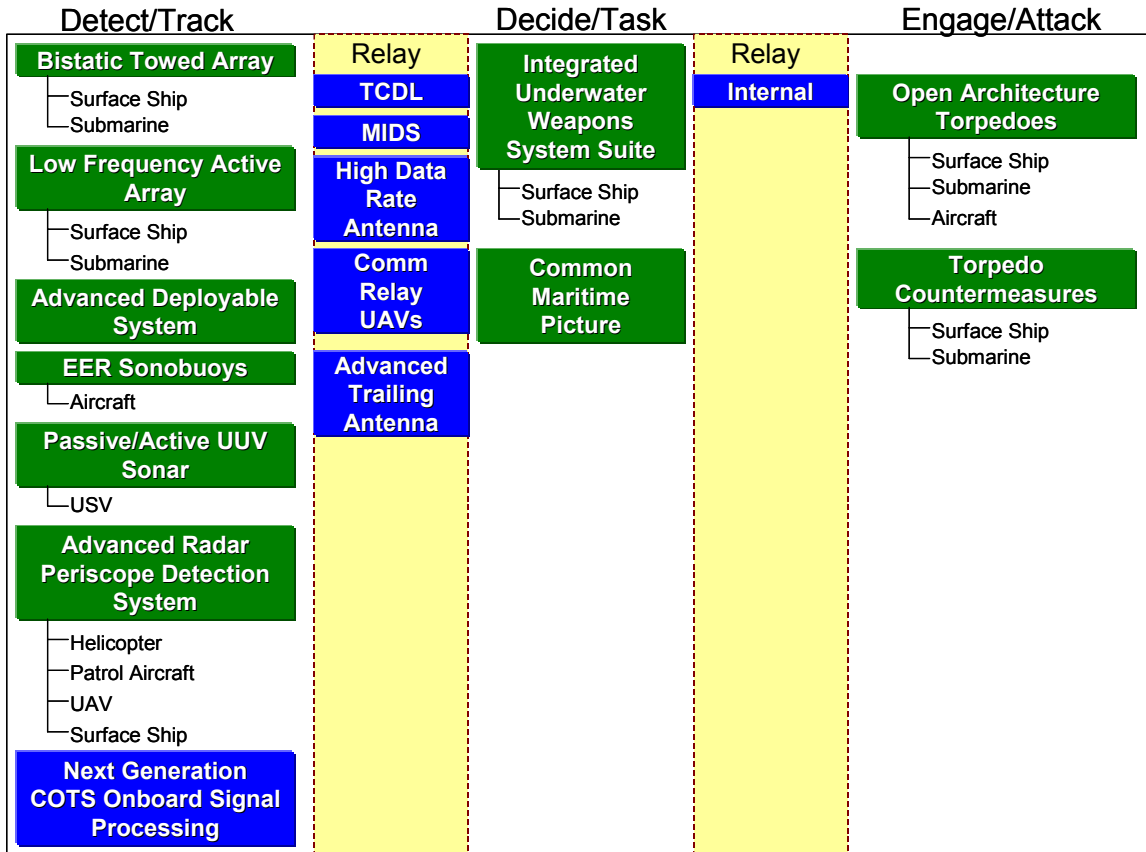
Detect/Track

Bistatic Towed Array
Surface Ship
Submarine

Low Frequency Active Array
Surface Ship
Submarine

Advanced Deployable System

EER Sonobuoys
Aircraft

Passive/Active UUV Sonar
USV

Advanced Radar Periscope Detection System
Helicopter
Patrol Aircraft
UAV
Surface Ship

Next Generation COTS Onboard Signal Processing

Relay

TCDL

MIDS

High Data Rate Antenna

Comm Relay UAVs

Advanced Trailing Antenna

Decide/Task

Integrated Underwater Weapons System Suite
Surface Ship
Submarine

Common Maritime Picture

Relay

Internal

Engage/Attack

Open Architecture Torpedoes
Surface Ship
Submarine
Aircraft

Torpedo Countermeasures
Surface Ship
Submarine